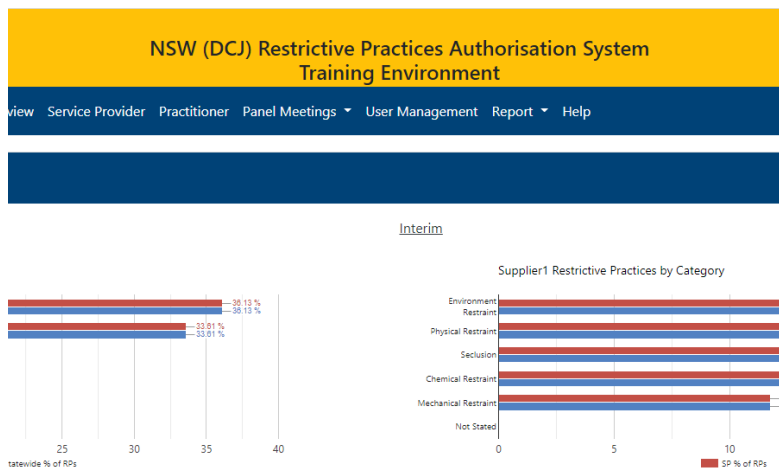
NSW (DCJ) Restrictive Practices Authorisation System
Training Environment

view Service Provider Practitioner Panel Meetings ▾ User Management Report ▾ Help

Interim

36.13 %
36.13 %
33.61 %
33.61 %

25 30 35 40

tatewide % of RPs

Supplier1 Restrictive Practices by Category

Environment Restraint
Physical Restraint
Seclusion
Chemical Restraint
Mechanical Restraint
Not Stated

0 5 10

SP % of RPs